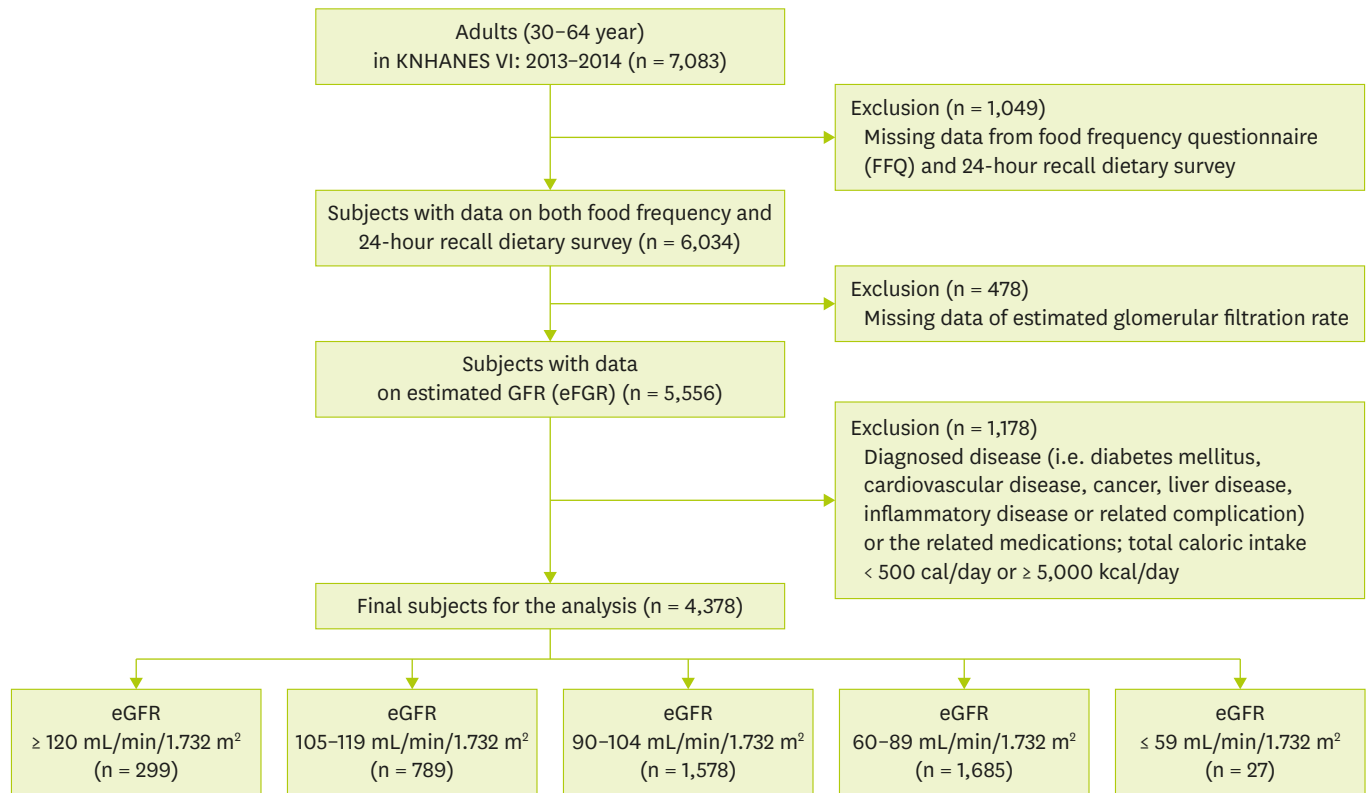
Adults (30–64 year)
in KNHANES VI: 2013–2014 (n = 7,083)

Exclusion (n = 1,049)
Missing data from food frequency questionnaire (FFQ) and 24-hour recall dietary survey

Subjects with data on both food frequency and 24-hour recall dietary survey (n = 6,034)

Exclusion (n = 478)
Missing data of estimated glomerular filtration rate

Subjects with data
on estimated GFR (eFGR) (n = 5,556)

Exclusion (n = 1,178)
Diagnosed disease (i.e. diabetes mellitus, cardiovascular disease, cancer, liver disease, inflammatory disease or related complication) or the related medications; total caloric intake < 500 cal/day or ≥ 5,000 kcal/day

Final subjects for the analysis (n = 4,378)

eGFR
≥ 120 mL/min/1.732 m$^2$
(n = 299)

eGFR
105–119 mL/min/1.732 m$^2$
(n = 789)

eGFR
90–104 mL/min/1.732 m$^2$
(n = 1,578)

eGFR
60–89 mL/min/1.732 m$^2$
(n = 1,685)

eGFR
≤ 59 mL/min/1.732 m$^2$
(n = 27)